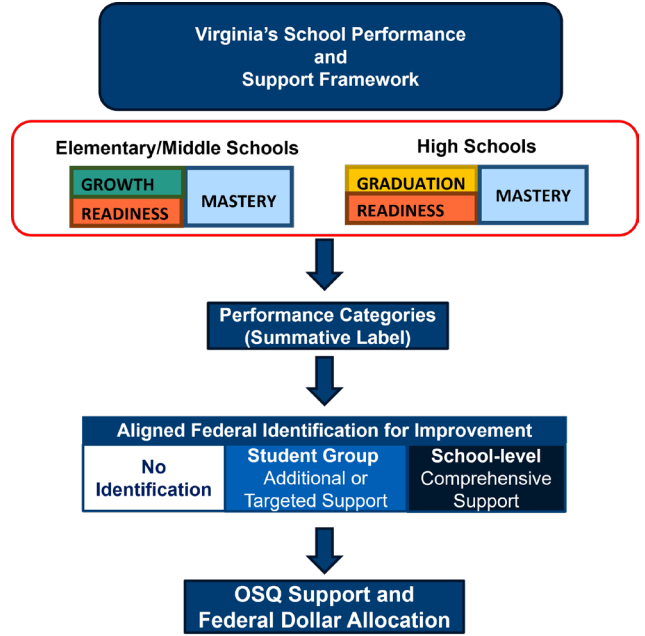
Virginia's School Performance and Support Framework

Elementary/Middle Schools

GROWTH
READINESS
MASTERY

High Schools

GRADUATION
READINESS
MASTERY

Performance Categories (Summative Label)

Aligned Federal Identification for Improvement

No Identification

Student Group
Additional or Targeted Support

School-level
Comprehensive Support

OSQ Support and Federal Dollar Allocation